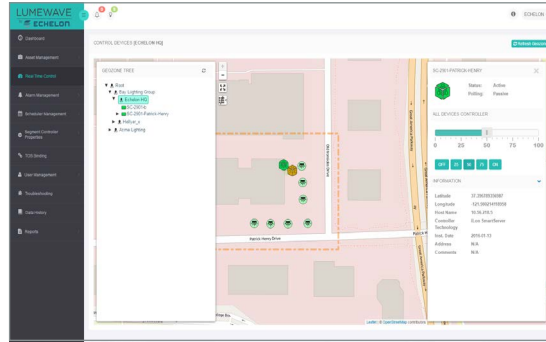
LUMEWAVE
BY ECHELON

ECHELON

Dashboard
Asset Management
Real-Time Control
Alarm Management
Scheduler Management
Segment Controller Properties
TOD Binding
User Management
Troubleshooting
Data History
Reports

CONTROL DEVICES [ECHELON HQ]

Refresh View

GEOZONE TREE
Root
Exc Lighting Group
Echelon HQ
SC-2301-b
SC-2301-Patrick-Henry
ReEun_x
Acme Lighting

Patrick Henry Drive

SC-2301-PATRICK-HENRY
Status: Active
Polling: Passive

ALL DEVICES CONTROLLER
0 25 50 75 100
OFF 25 50 75 ON

INFORMATION
Latitude 37.390180036087
Longitude -121.99824419559
Host Name 10.35.215.5
Controller Echelon SmartServer Technology
Inst. Date 2010.01.13
Address N/A
Comments N/A

Leaflet | © OpenStreetMap contributors